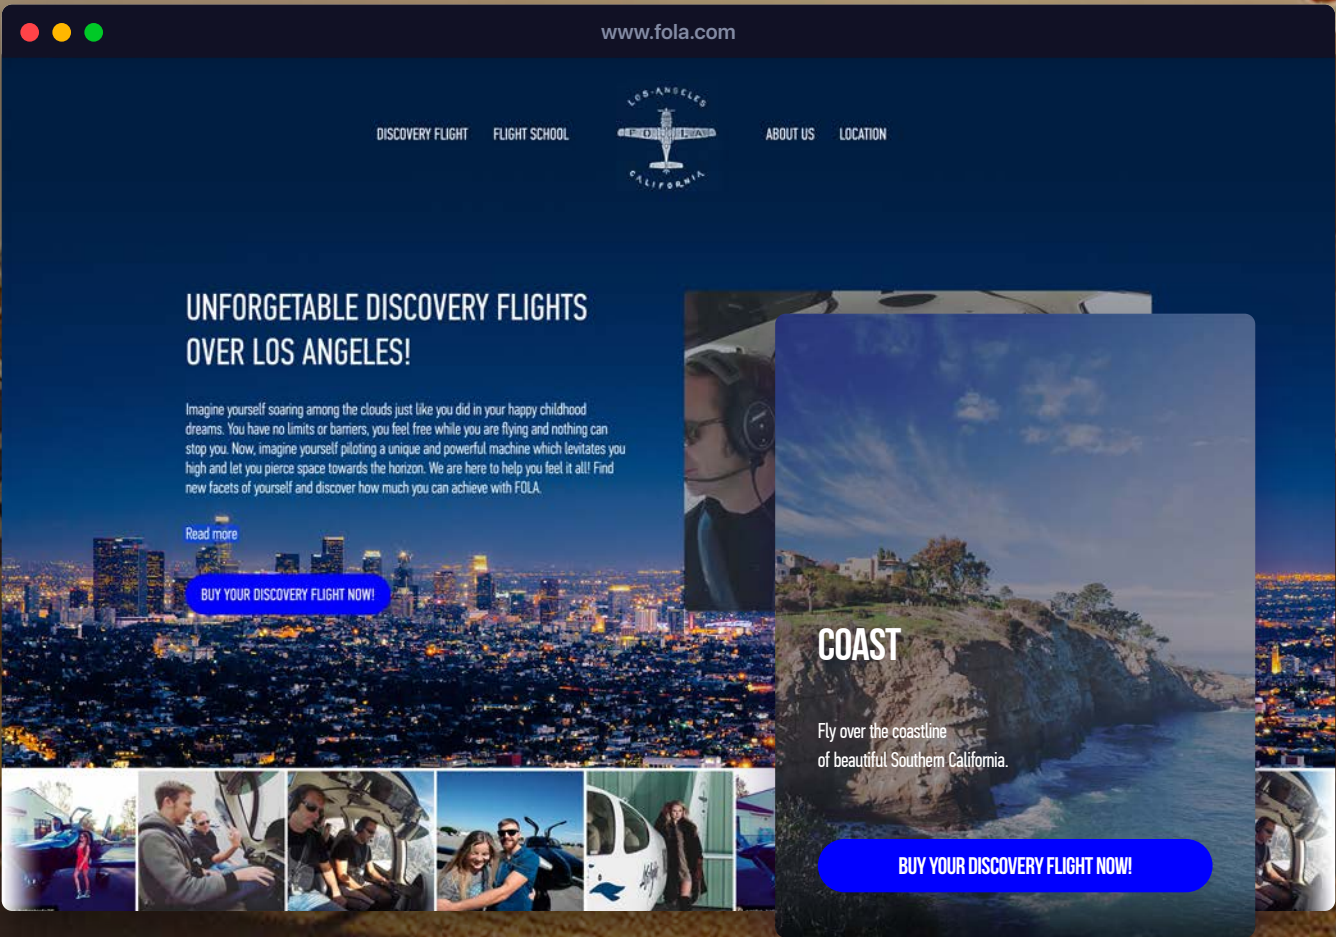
www.fola.com

DISCOVERY FLIGHT FLIGHT SCHOOL

LOS ANGELES
FOLA
CALIFORNIA

ABOUT US LOCATION

UNFORGETABLE DISCOVERY FLIGHTS OVER LOS ANGELES!

Imagine yourself soaring among the clouds just like you did in your happy childhood dreams. You have no limits or barriers, you feel free while you are flying and nothing can stop you. Now, imagine yourself piloting a unique and powerful machine which levitates you high and let you pierce space towards the horizon. We are here to help you feel it all! Find new facets of yourself and discover how much you can achieve with FOLA.

Read more

BUY YOUR DISCOVERY FLIGHT NOW!

COAST

Fly over the coastline of beautiful Southern California.

BUY YOUR DISCOVERY FLIGHT NOW!